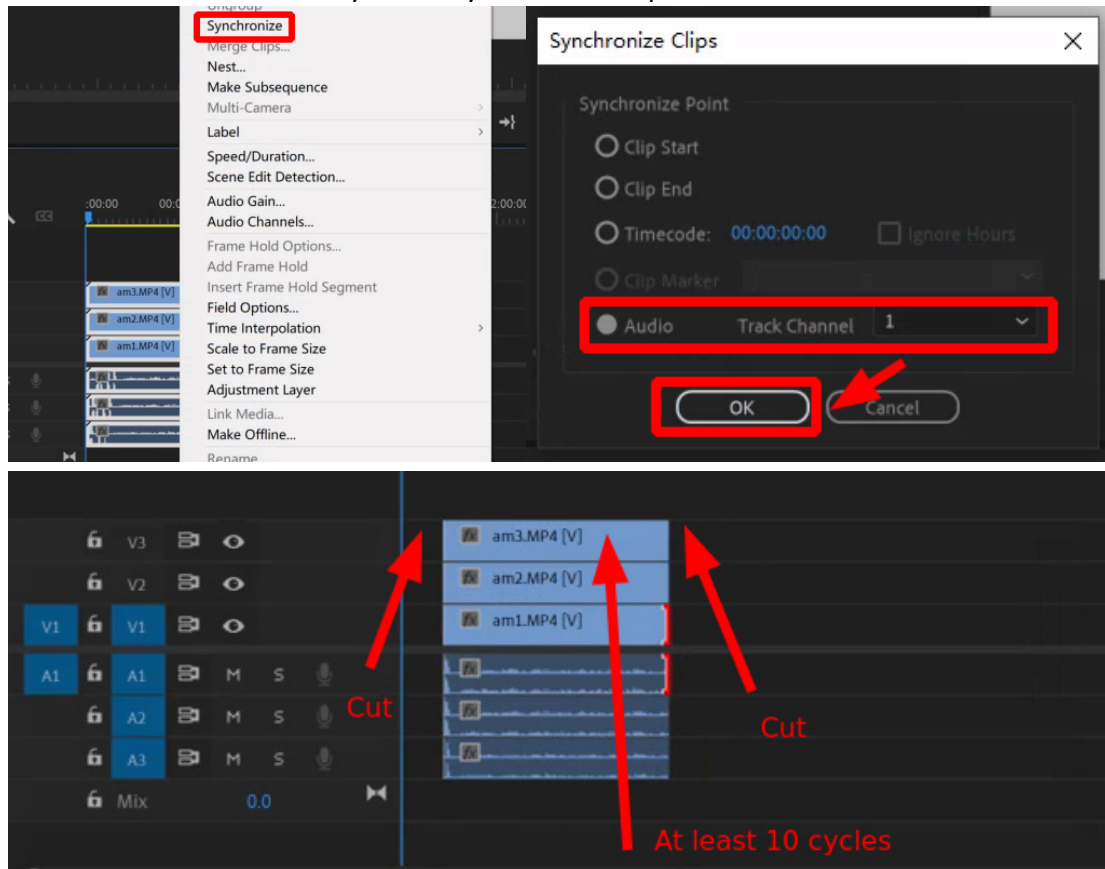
Ungroup
Synchronize
Merge Clips...
Nest...
Make Subsequence
Multi-Camera
Label
Speed/Duration...
Scene Edit Detection...
Audio Gain...
Audio Channels...
Frame Hold Options...
Add Frame Hold
Insert Frame Hold Segment
Field Options...
Time Interpolation
Scale to Frame Size
Set to Frame Size
Adjustment Layer
Link Media...
Make Offline...
Rename

:00:00
00:0
2:00:00
am3.MP4 [V]
am2.MP4 [V]
am1.MP4 [V]

Synchronize Clips
Synchronize Point
Clip Start
Clip End
Timecode: 00:00:00:00
Ignore Hours
Clip Marker
Audio Track Channel 1
OK
Cancel

V3
V2
V1 V1
A1 A1 M S
A2 M S
A3 M S
Mix 0.0
am3.MP4 [V]
am2.MP4 [V]
am1.MP4 [V]
Cut
Cut
At least 10 cycles